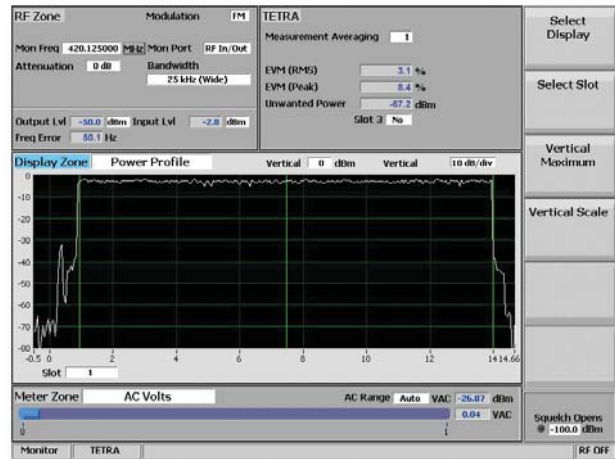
RF Zone

Modulation FM

Mon Freq 420.125000 MHz Mon Port RF In/Out

Attenuation 0 dB Bandwidth 25 kHz (Wide)

Output Lvl -50.0 dBm Input Lvl -2.8 dBm

Freq Error 50.1 Hz

TETRA

Measurement Averaging 1

EVM (RMS) 3.1 %

EVM (Peak) 8.4 %

Unwanted Power -67.2 dBm

Slot 3 No

Select Display

Select Slot

Vertical Maximum

Vertical Scale

Display Zone Power Profile Vertical 0 dBm Vertical 10 dB/div

0
-10
-20
-30
-40
-50
-60
-70
-80
-0.5 0 2 4 6 8 10 12 14 14.66

Slot 1

Meter Zone AC Volts AC Range Auto VAC -26.87 dBm

0.04 VAC

0 1

Squelch Opens @ -100.0 dBm

Monitor TETRA RF OFF